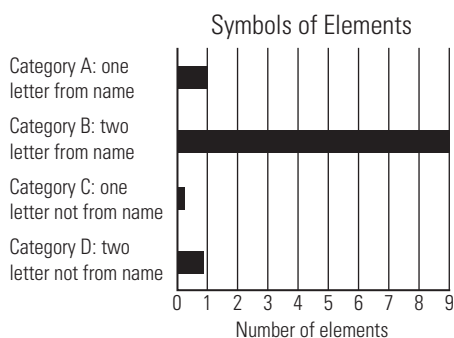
Symbols of Elements

Category A: one letter from name

Category B: two letter from name

Category C: one letter not from name

Category D: two letter not from name

0 1 2 3 4 5 6 7 8 9

Number of elements